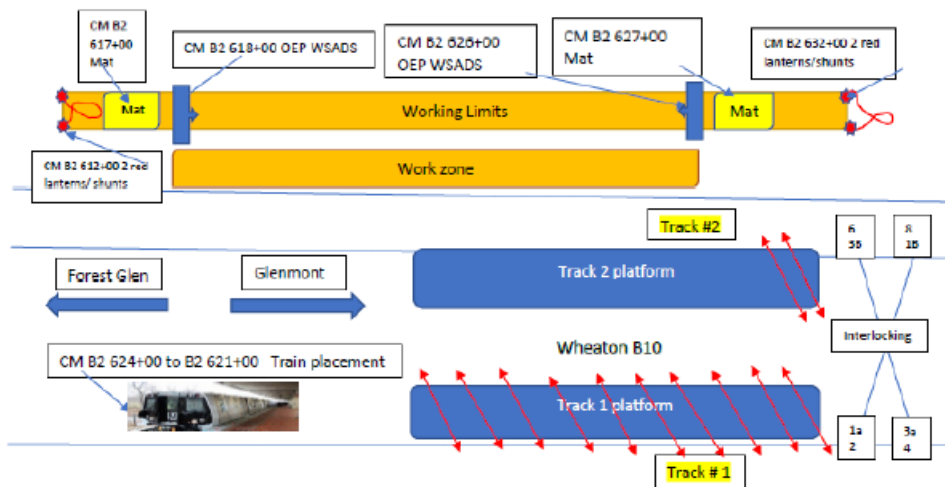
CM B2 617+00 Mat

CM B2 618+00 OEP WSADS

CM B2 626+00 OEP WSADS

CM B2 627+00 Mat

CM B2 632+00 2 red lanterns/shunts

Mat

Working Limits

Mat

CM B2 612+00 2 red lanterns/ shunts

Work zone

Track #2

6 5B

8 1B

Forest Glen

Glenmont

Track 2 platform

Interlocking

CM B2 624+00 to B2 621+00 Train placement

Wheaton B10

Track 1 platform

1a 2

3a 4

Track # 1